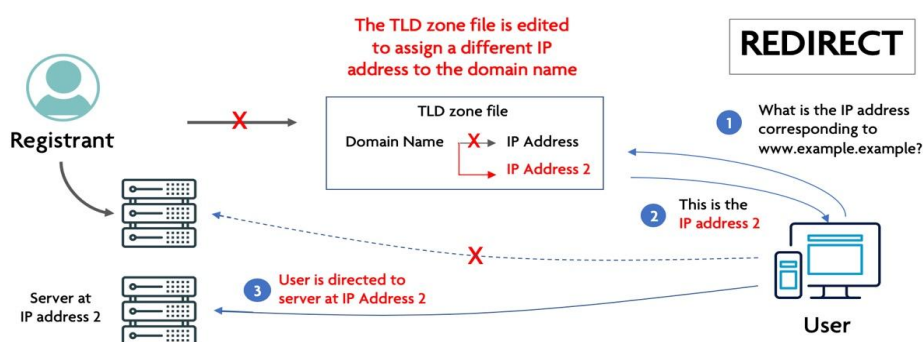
The TLD zone file is edited to assign a different IP address to the domain name

REDIRECT

Registrant

X

TLD zone file

Domain Name X IP Address

IP Address 2

1 What is the IP address corresponding to www.example.example?

2 This is the IP address 2

X

3 User is directed to server at IP Address 2

Server at IP address 2

User